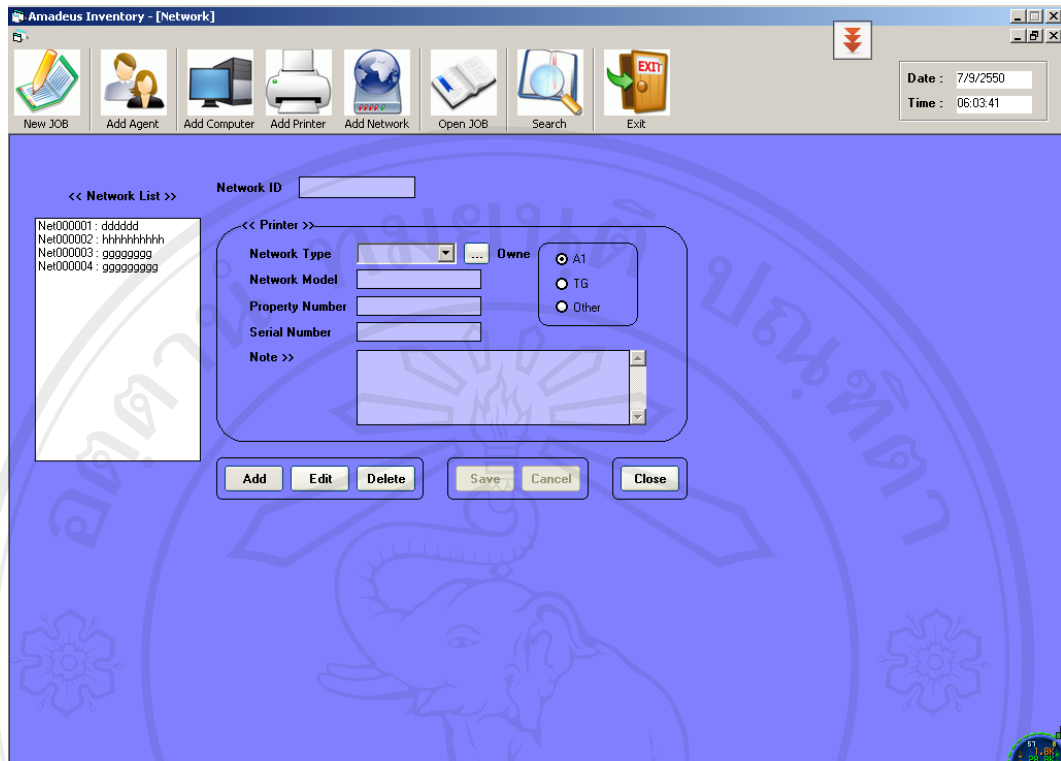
Amadeus Inventory - [Network]

New JOB
Add Agent
Add Computer
Add Printer
Add Network
Open JOB
Search
EXIT
Exit

Date : 7/9/2550
Time : 06:03:41

<< Network List >>

Net000001 : dddddd
Net000002 : hhhhhhhhhh
Net000003 : gggggggg
Net000004 : ggggggggg

Network ID

<< Printer >>

Network Type
...
Owne
A1
TG
Other
Network Model
Property Number
Serial Number
Note >>

Add
Edit
Delete
Save
Cancel
Close